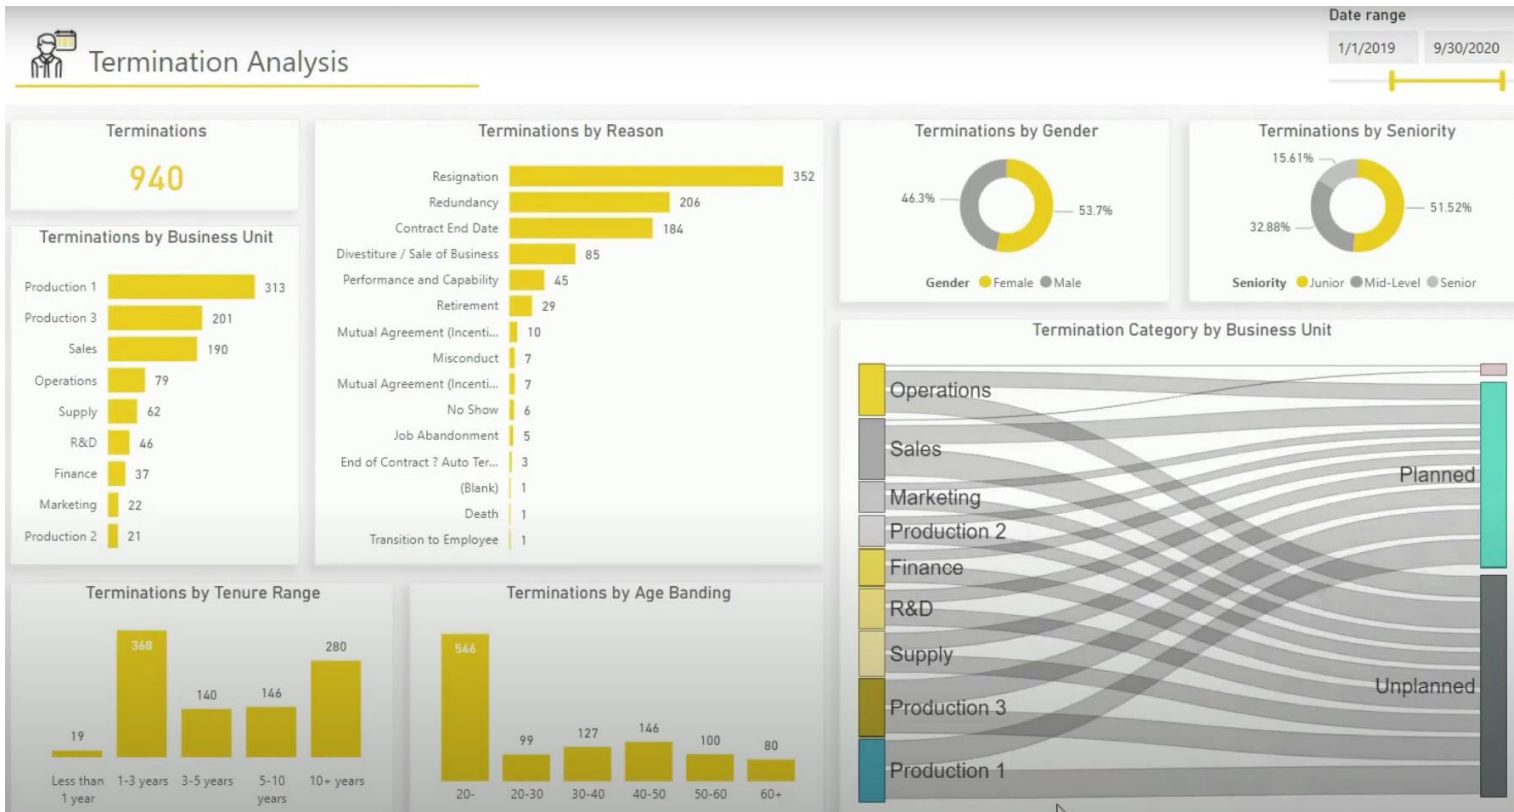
Termination Analysis

Date range
1/1/2019 9/30/2020

Terminations
940

Terminations by Business Unit

| Business Unit | Terminations |
|---|---|
| Production 1 | 313 |
| Production 3 | 201 |
| Sales | 190 |
| Operations | 79 |
| Supply | 62 |
| R&D | 46 |
| Finance | 37 |
| Marketing | 22 |
| Production 2 | 21 |

Terminations by Reason

| Reason | Terminations |
|---|---|
| Resignation | 352 |
| Redundancy | 206 |
| Contract End Date | 184 |
| Divestiture / Sale of Business | 85 |
| Performance and Capability | 45 |
| Retirement | 29 |
| Mutual Agreement (Incenti... | 10 |
| Misconduct | 7 |
| Mutual Agreement (Incenti... | 7 |
| No Show | 6 |
| Job Abandonment | 5 |
| End of Contract ? Auto Ter... | 3 |
| (Blank) | 1 |
| Death | 1 |
| Transition to Employee | 1 |

Terminations by Gender
46.3%
53.7%
Gender Female Male

Terminations by Seniority
15.61%
51.52%
32.88%
Seniority Junior Mid-Level Senior

Termination Category by Business Unit
Operations
Sales
Marketing
Production 2
Finance
R&D
Supply
Production 3
Production 1
Planned
Unplanned

Terminations by Tenure Range

| Tenure Range | Terminations |
|---|---|
| Less than 1 year | 19 |
| 1-3 years | 368 |
| 3-5 years | 140 |
| 5-10 years | 146 |
| 10+ years | 280 |

Terminations by Age Banding

| Age Banding | Terminations |
|---|---|
| 20- | 546 |
| 20-30 | 99 |
| 30-40 | 127 |
| 40-50 | 146 |
| 50-60 | 100 |
| 60+ | 80 |